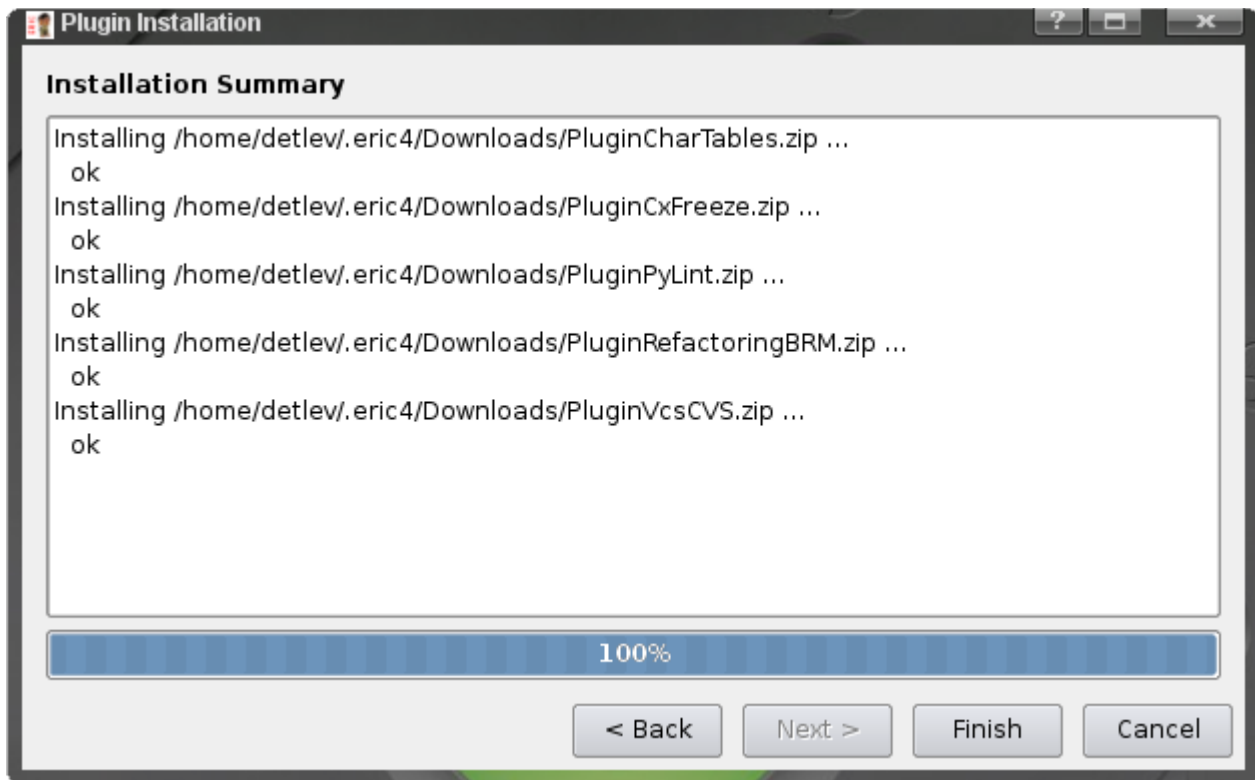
Plugin Installation

Installation Summary

Installing /home/detlev/.eric4/Downloads/PluginCharTables.zip ...
ok
Installing /home/detlev/.eric4/Downloads/PluginCxFreeze.zip ...
ok
Installing /home/detlev/.eric4/Downloads/PluginPyLint.zip ...
ok
Installing /home/detlev/.eric4/Downloads/PluginRefactoringBRM.zip ...
ok
Installing /home/detlev/.eric4/Downloads/PluginVcsCVS.zip ...
ok

100%

< Back | Next > | Finish | Cancel